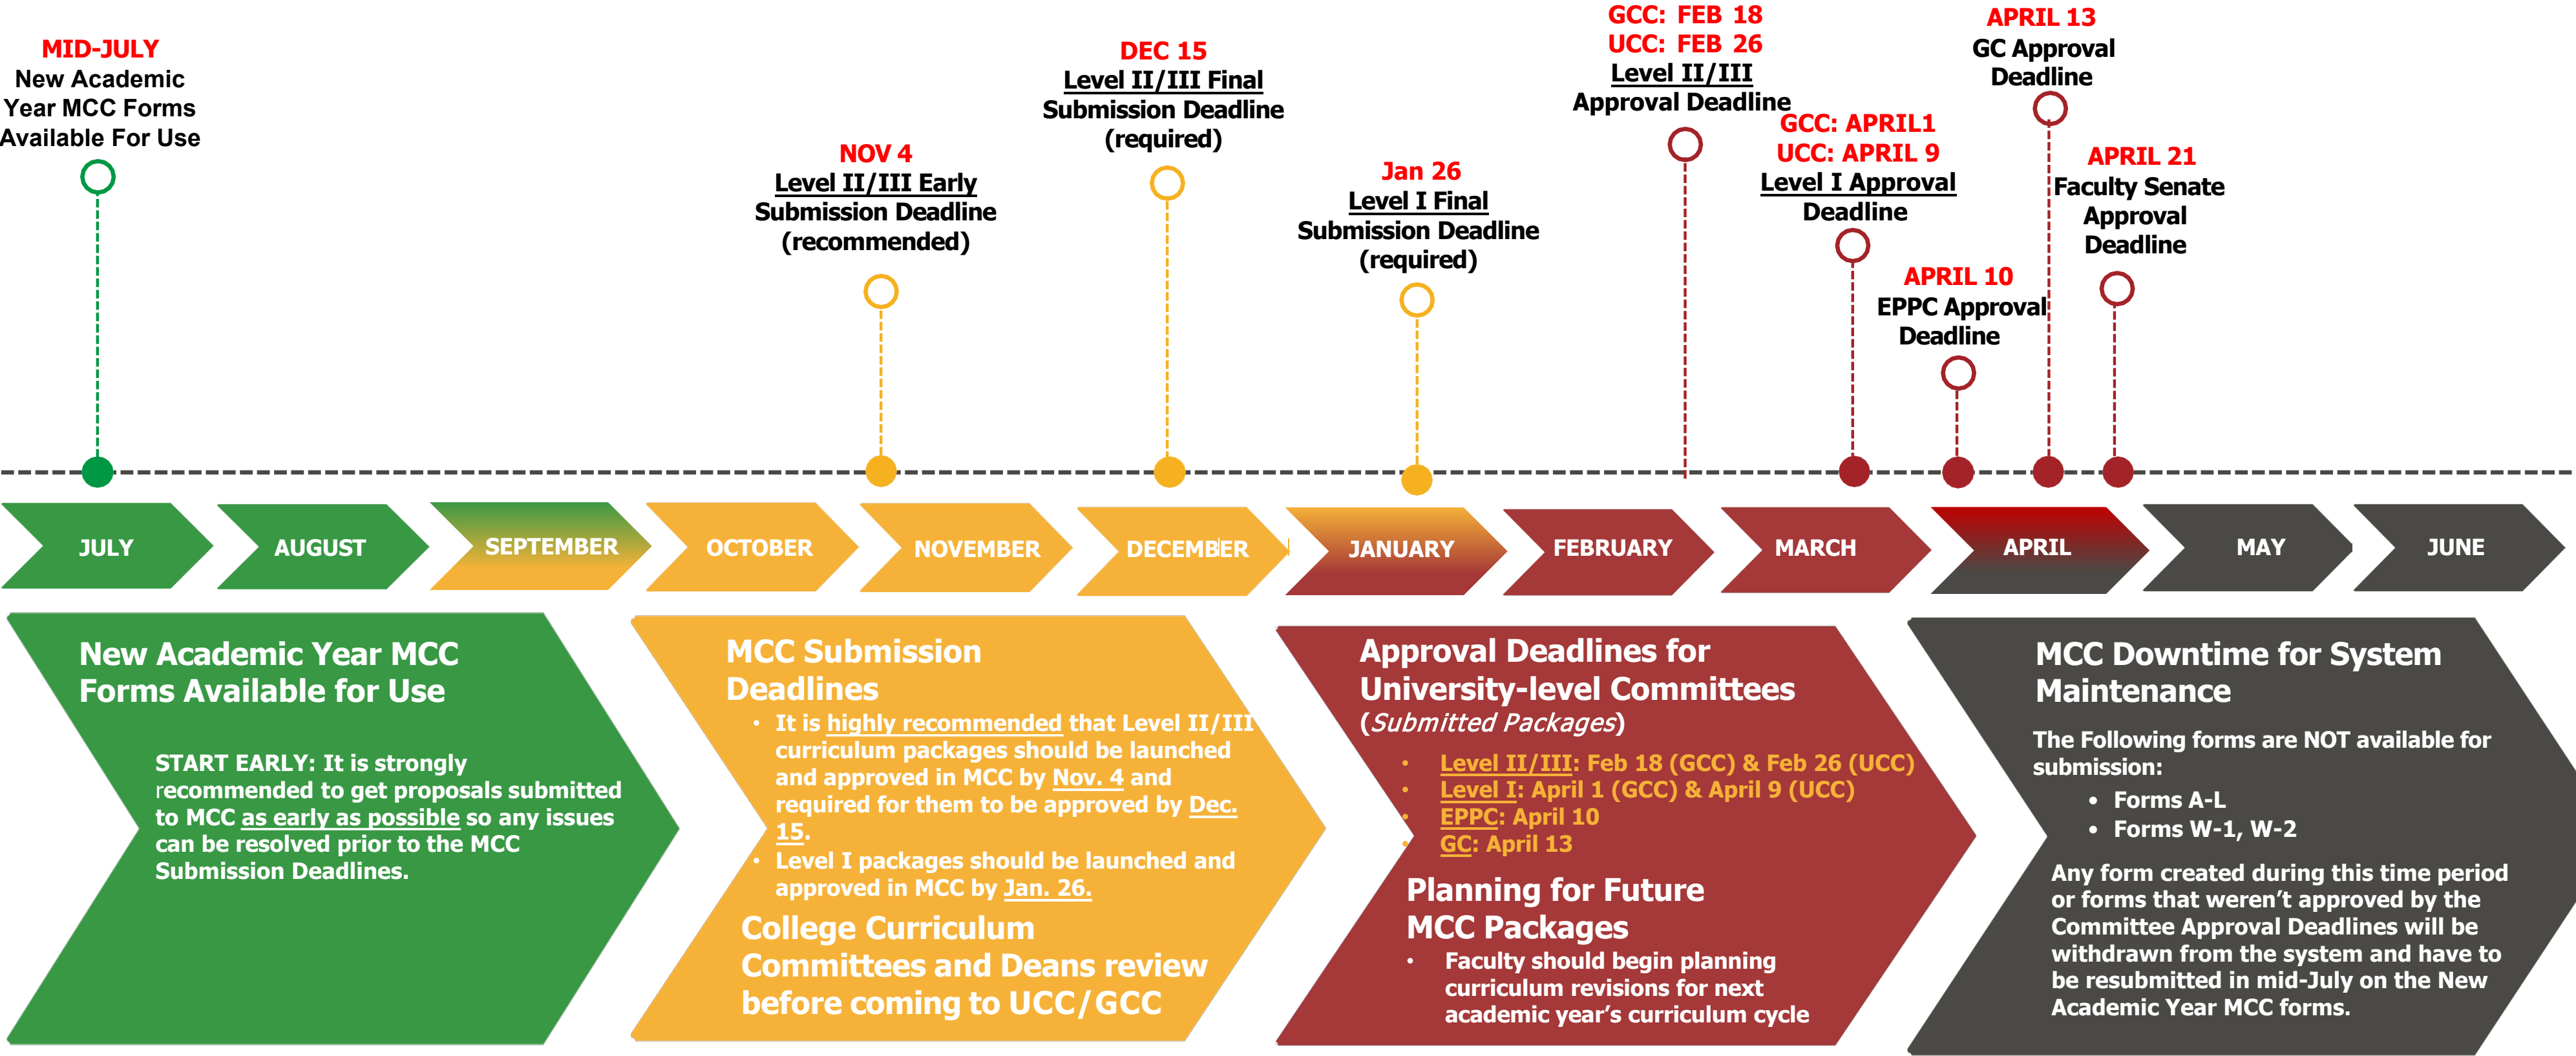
MID-JULY
New Academic Year MCC Forms Available For Use

NOV 4
Level II/III Early Submission Deadline (recommended)

DEC 15
Level II/III Final Submission Deadline (required)

Jan 26
Level I Final Submission Deadline (required)

GCC: FEB 18
UCC: FEB 26
Level II/III Approval Deadline

GCC: APRIL1
UCC: APRIL 9
Level I Approval Deadline

APRIL 10
EPPC Approval Deadline

APRIL 13
GC Approval Deadline

APRIL 21
Faculty Senate Approval Deadline

JULY AUGUST SEPTEMBER OCTOBER NOVEMBER DECEMBER JANUARY FEBRUARY MARCH APRIL MAY JUNE

New Academic Year MCC Forms Available for Use

START EARLY: It is strongly recommended to get proposals submitted to MCC as early as possible so any issues can be resolved prior to the MCC Submission Deadlines.

MCC Submission Deadlines
• It is highly recommended that Level II/III curriculum packages should be launched and approved in MCC by Nov. 4 and required for them to be approved by Dec. 15.
• Level I packages should be launched and approved in MCC by Jan. 26.
College Curriculum Committees and Deans review before coming to UCC/GCC

Approval Deadlines for University-level Committees
(Submitted Packages)
• Level II/III: Feb 18 (GCC) & Feb 26 (UCC)
• Level I: April 1 (GCC) & April 9 (UCC)
• EPPC: April 10
• GC: April 13
Planning for Future MCC Packages
• Faculty should begin planning curriculum revisions for next academic year's curriculum cycle

MCC Downtime for System Maintenance
The Following forms are NOT available for submission:
• Forms A-L
• Forms W-1, W-2
Any form created during this time period or forms that weren't approved by the Committee Approval Deadlines will be withdrawn from the system and have to be resubmitted in mid-July on the New Academic Year MCC forms.